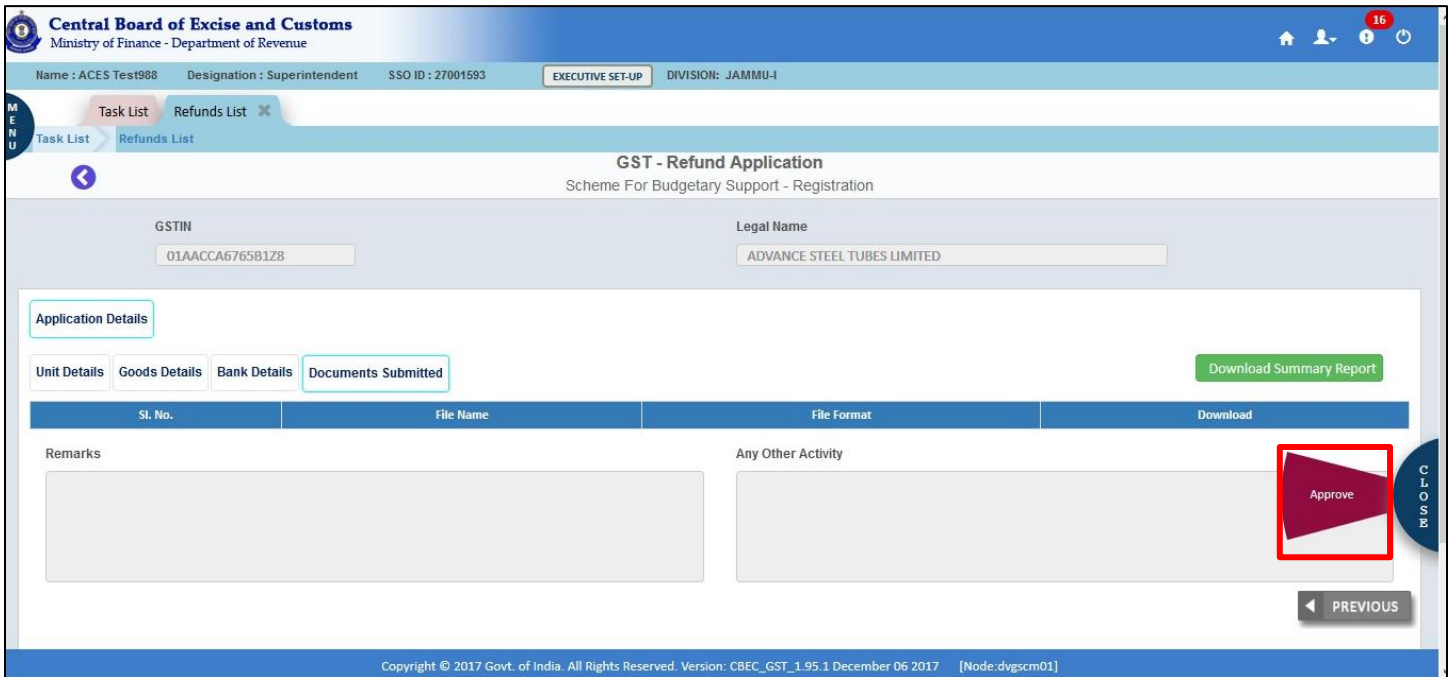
Central Board of Excise and Customs
Ministry of Finance - Department of Revenue

16

Name : ACES Test988 Designation : Superintendent SSO ID : 27001593 EXECUTIVE SET-UP DIVISION: JAMMU-I

MENU

Task List Refunds List

Task List Refunds List

GST - Refund Application
Scheme For Budgetary Support - Registration

GSTIN
01AACCA6765B1Z8

Legal Name
ADVANCE STEEL TUBES LIMITED

Application Details

Unit Details Goods Details Bank Details Documents Submitted

Download Summary Report

| Sl. No. | File Name | File Format | Download |
|---|---|---|---|

Remarks

Any Other Activity

Approve

CLOSE

PREVIOUS

Copyright © 2017 Govt. of India. All Rights Reserved. Version: CBEC_GST_1.95.1 December 06 2017 [Node:dvgscm01]